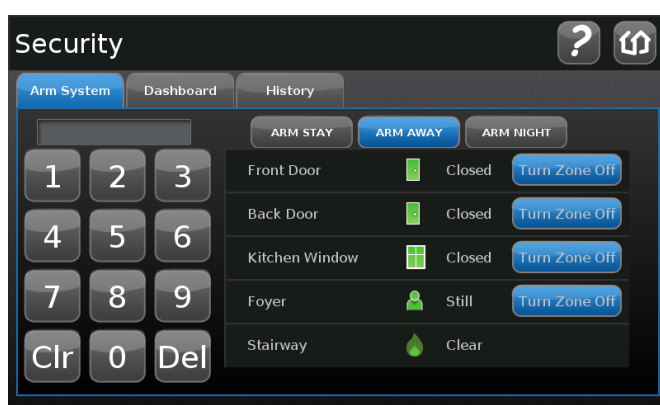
Security

?

Arm System

Dashboard

History

ARM STAY

ARM AWAY

ARM NIGHT

1 2 3
4 5 6
7 8 9
Clr 0 Del

| | | |
|---|---|---|
| Front Door | Closed | Turn Zone Off |
| Back Door | Closed | Turn Zone Off |
| Kitchen Window | Closed | Turn Zone Off |
| Foyer | Still | Turn Zone Off |
| Stairway | Clear | |